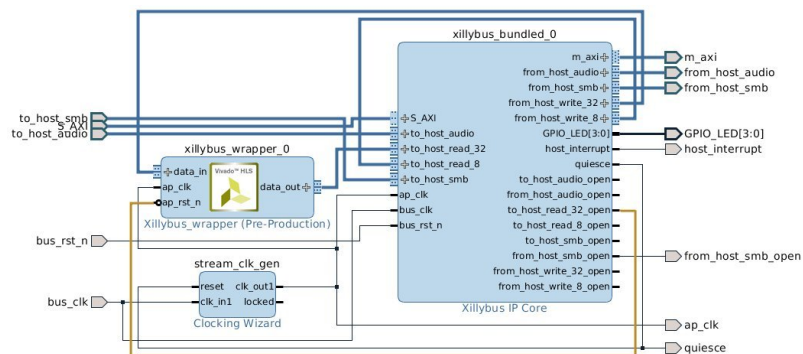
xillybus_bundled_0

to_host_smb
S_AXI
to_host_audio

xillybus_wrapper_0
data_in
ap_clk
ap_rst_n
Vivado HLS
data_out
Xillybus_wrapper (Pre-Production)

S_AXI
to_host_audio
to_host_read_32
to_host_read_8
to_host_smb
ap_clk
bus_clk
bus_rst_n

m_axi
from_host_audio
from_host_smb
from_host_write_32
from_host_write_8
GPIO_LED[3:0]
host_interrupt
quiesce
to_host_audio_open
from_host_audio_open
to_host_read_32_open
to_host_read_8_open
to_host_smb_open
from_host_smb_open
from_host_write_32_open
from_host_write_8_open
Xillybus IP Core

m_axi
from_host_audio
from_host_smb
GPIO_LED[3:0]
host_interrupt
from_host_smb_open
ap_clk
quiesce

bus_rst_n
bus_clk

stream_clk_gen
reset
clk_in1
clk_out1
locked
Clocking Wizard